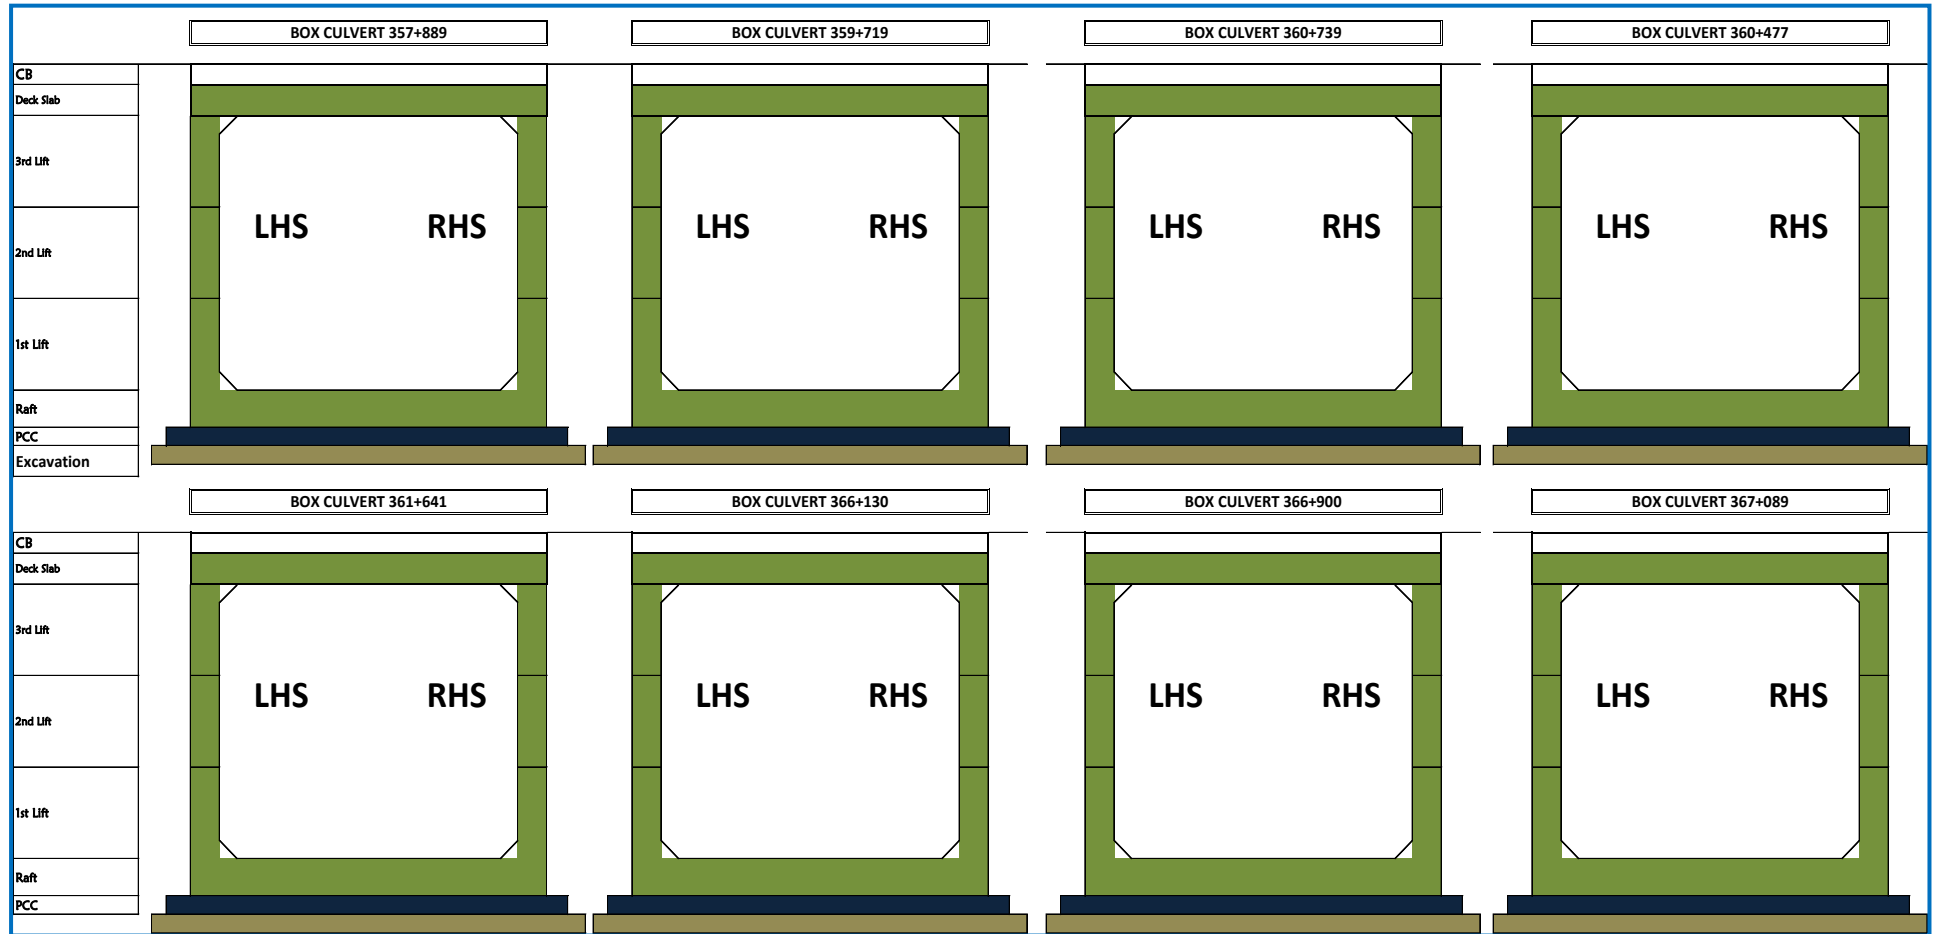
BOX CULVERT 357+889

BOX CULVERT 359+719

BOX CULVERT 360+739

BOX CULVERT 360+477

CB
Deck Slab
3rd Lift
2nd Lift
1st Lift
Raft
PCC
Excavation

LHS RHS

LHS RHS

LHS RHS

LHS RHS

BOX CULVERT 361+641

BOX CULVERT 366+130

BOX CULVERT 366+900

BOX CULVERT 367+089

CB
Deck Slab
3rd Lift
2nd Lift
1st Lift
Raft
PCC

LHS RHS

LHS RHS

LHS RHS

LHS RHS